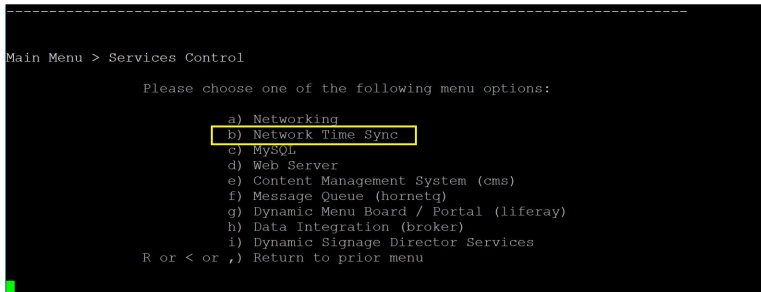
--------------------------------------------------------------------------------

Main Menu > Services Control

Please choose one of the following menu options:

a) Networking
b) Network Time Sync
c) MySQL
d) Web Server
e) Content Management System (cms)
f) Message Queue (hornetq)
g) Dynamic Menu Board / Portal (liferay)
h) Data Integration (broker)
i) Dynamic Signage Director Services
R or < or ,) Return to prior menu